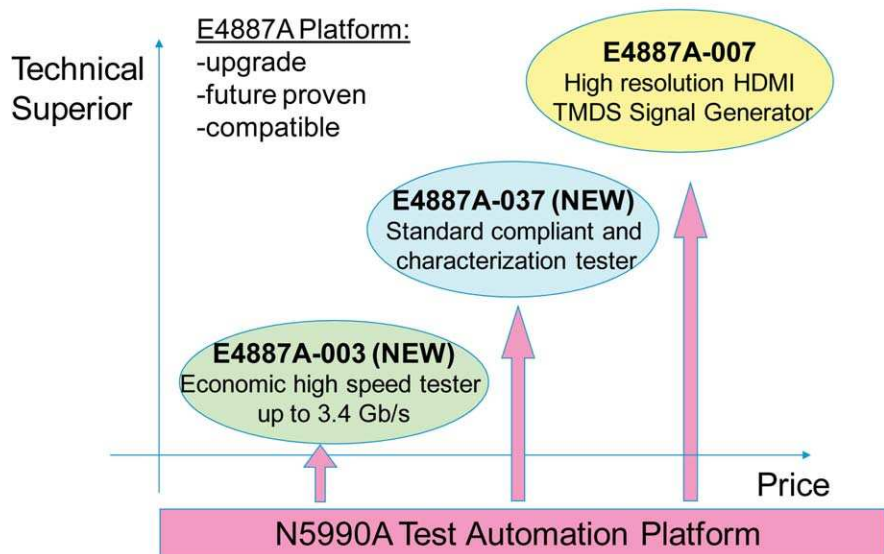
Technical Superior

E4887A Platform:
-upgrade
-future proven
-compatible

E4887A-007
High resolution HDMI TMDS Signal Generator

E4887A-037 (NEW)
Standard compliant and characterization tester

E4887A-003 (NEW)
Economic high speed tester up to 3.4 Gb/s

Price

N5990A Test Automation Platform